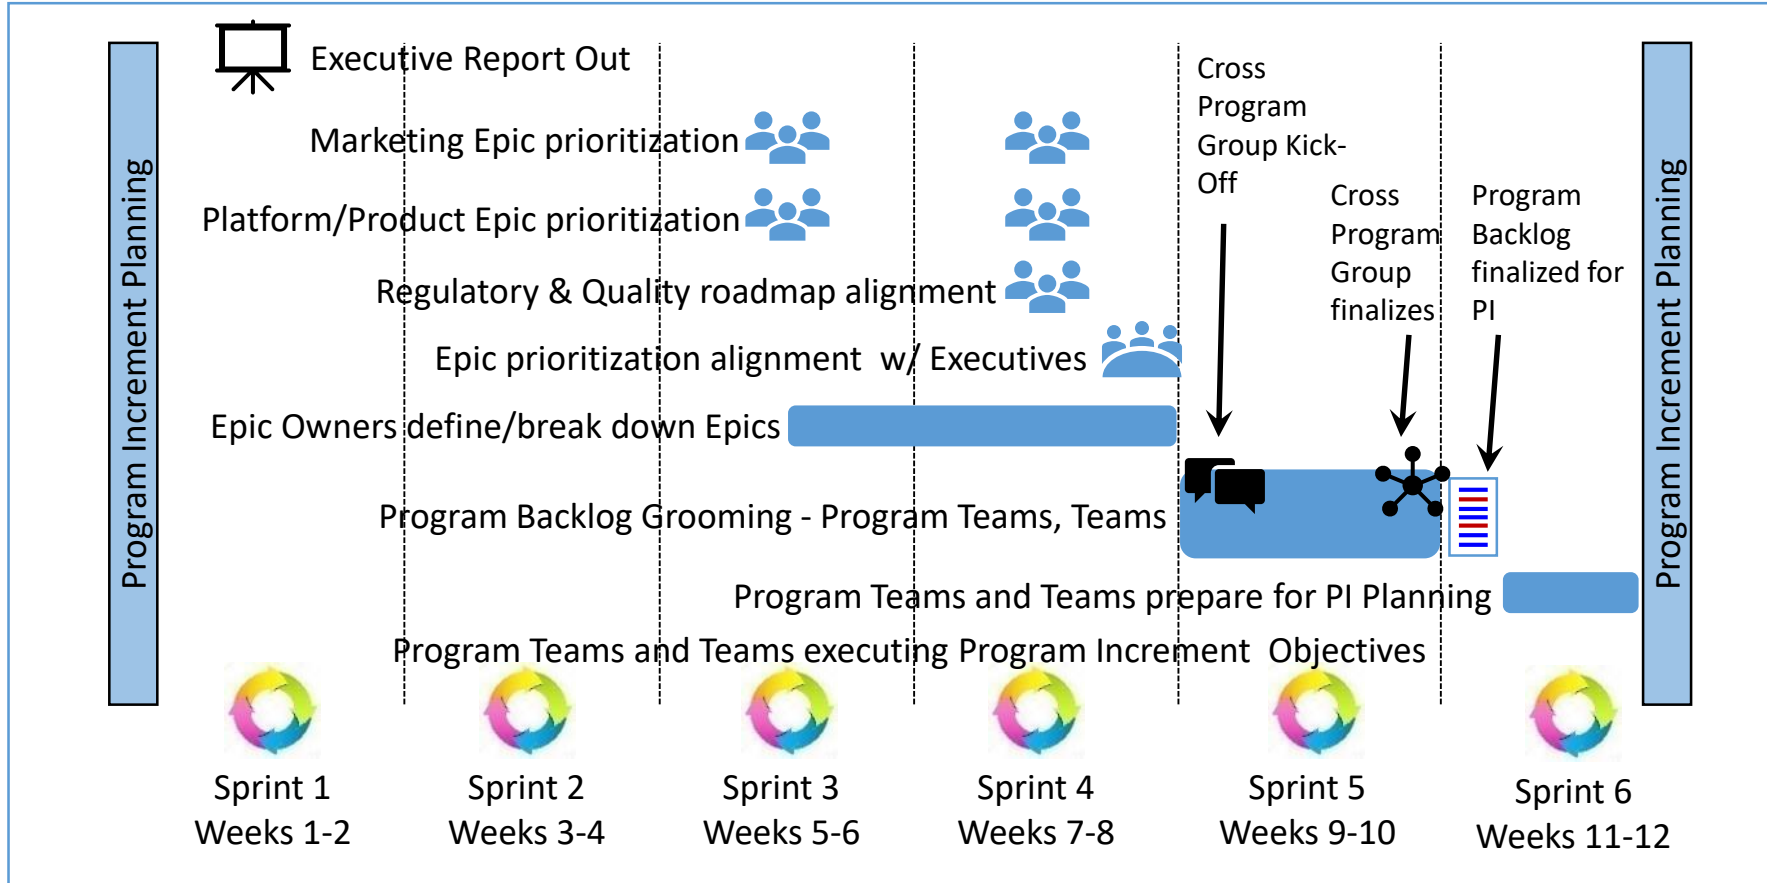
Program Increment Planning

Executive Report Out

Marketing Epic prioritization

Platform/Product Epic prioritization

Regulatory & Quality roadmap alignment

Epic prioritization alignment w/ Executives

Epic Owners define/break down Epics

Program Backlog Grooming - Program Teams, Teams

Cross Program Group Kick-Off

Cross Program Group finalizes

Program Backlog finalized for PI

Program Teams and Teams prepare for PI Planning

Program Teams and Teams executing Program Increment Objectives

Sprint 1
Weeks 1-2

Sprint 2
Weeks 3-4

Sprint 3
Weeks 5-6

Sprint 4
Weeks 7-8

Sprint 5
Weeks 9-10

Sprint 6
Weeks 11-12

Program Increment Planning